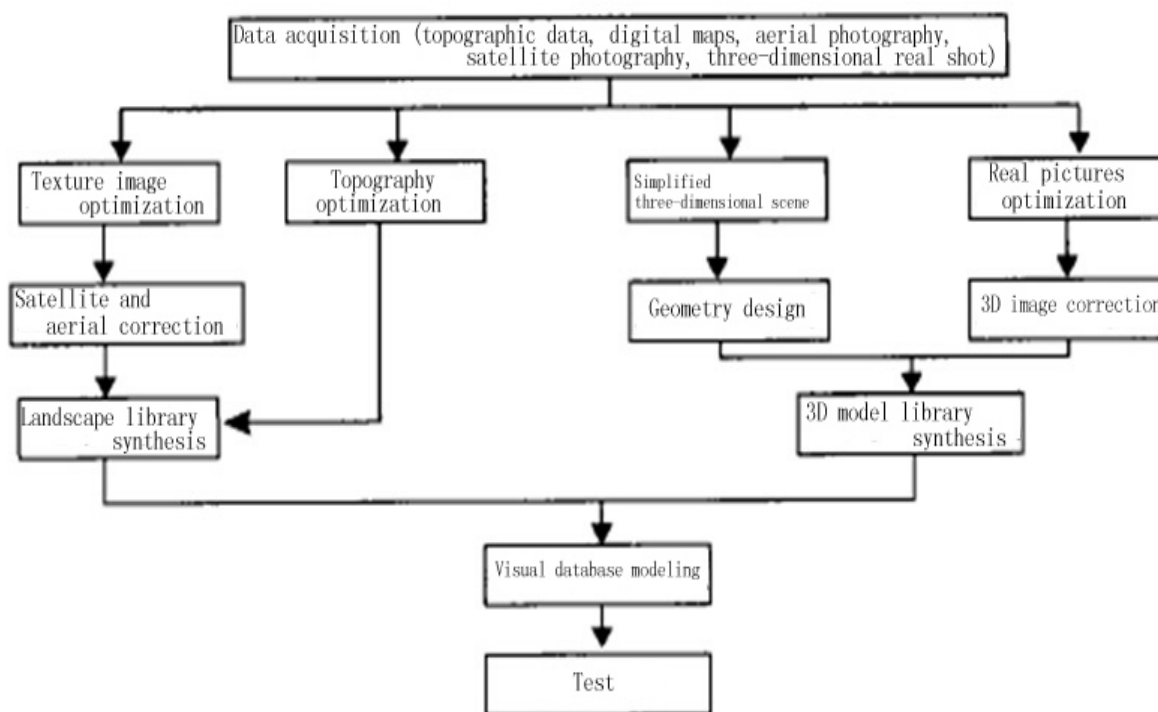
Data acquisition (topographic data, digital maps, aerial photography, satellite photography, three-dimensional real shot)

Texture image optimization

Topography optimization

Simplified three-dimensional scene

Real pictures optimization

Satellite and aerial correction

Geometry design

3D image correctio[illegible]

Landscape library synthesis

3D model library synthesis

Visual database modeling

Test